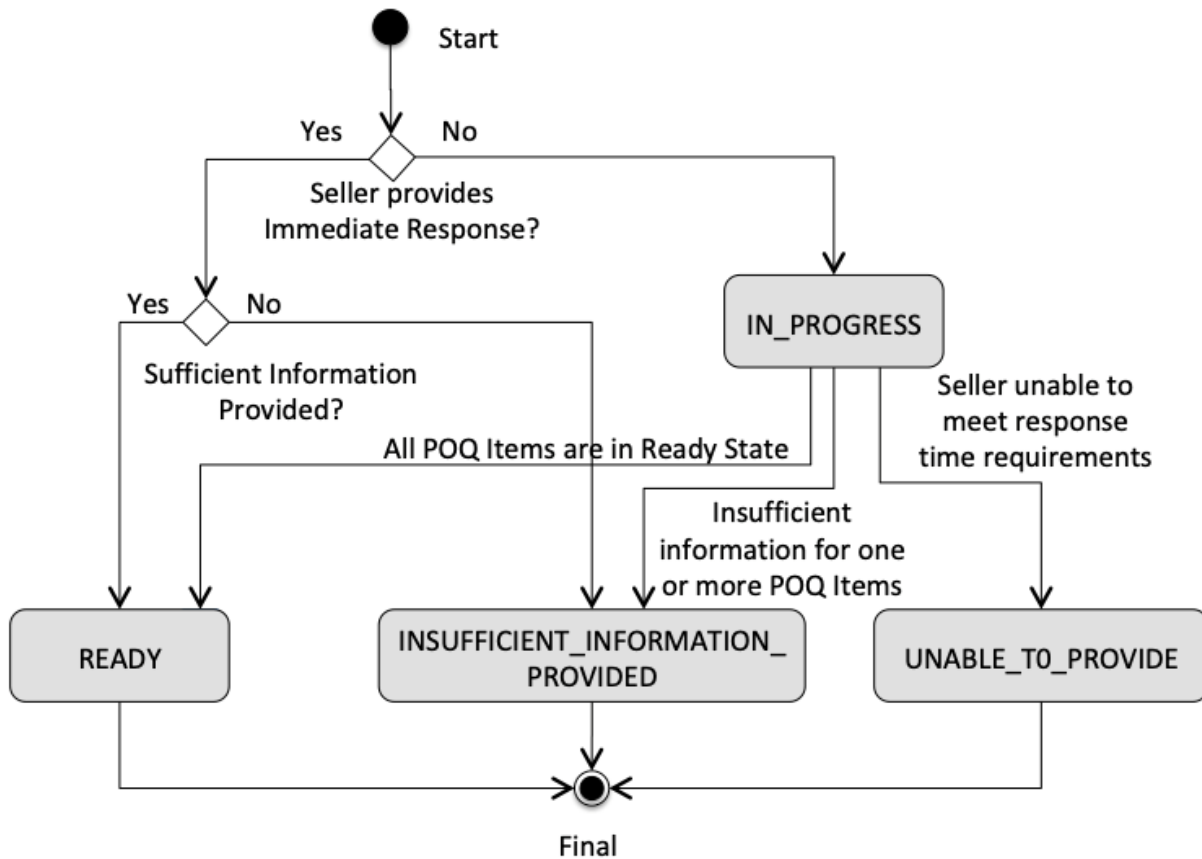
Start

Yes

No

Seller provides Immediate Response?

Yes

No

IN_PROGRESS

Sufficient Information Provided?

Seller unable to meet response time requirements

All POQ Items are in Ready State

Insufficient information for one or more POQ Items

READY

INSUFFICIENT_INFORMATION_ PROVIDED

UNABLE_T0_PROVIDE

Final